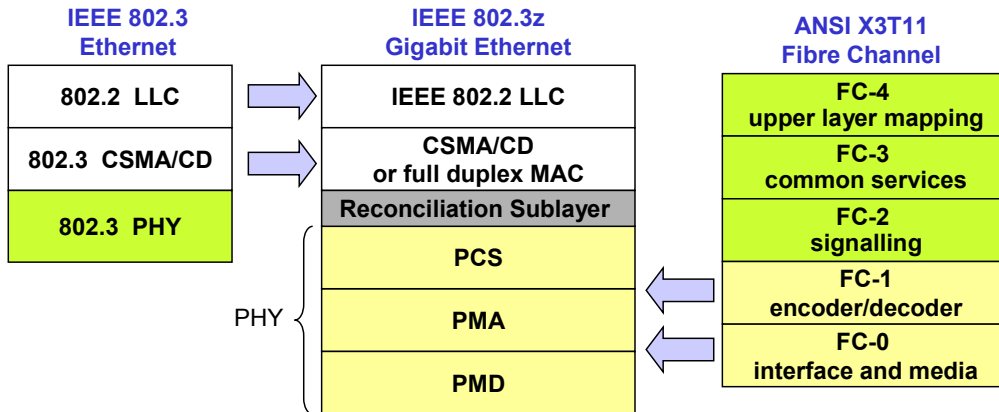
IEEE 802.3
Ethernet

802.2 LLC

802.3 CSMA/CD

802.3 PHY

IEEE 802.3z
Gigabit Ethernet

IEEE 802.2 LLC

CSMA/CD
or full duplex MAC

Reconciliation Sublayer

PHY

PCS

PMA

PMD

ANSI X3T11
Fibre Channel

FC-4
upper layer mapping

FC-3
common services

FC-2
signalling

FC-1
encoder/decoder

FC-0
interface and media